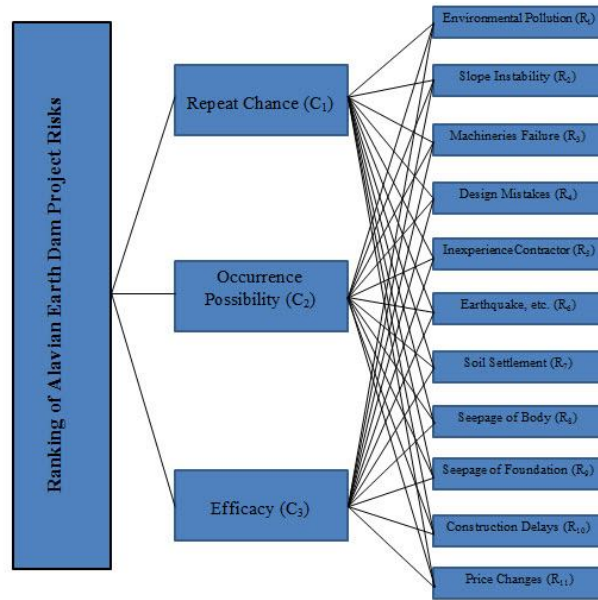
Ranking of Alavian Earth Dam Project Risks

Repeat Chance ($C_1$)

Occurrence Possibility ($C_2$)

Efficacy ($C_3$)

Environmental Pollution ($R_1$)

Slope Instability ($R_2$)

Machineries Failure ($R_3$)

Design Mistakes ($R_4$)

Inexperience Contractor ($R_5$)

Earthquake, etc. ($R_6$)

Soil Settlement ($R_7$)

Seepage of Body ($R_8$)

Seepage of Foundation ($R_9$)

Construction Delays ($R_{10}$)

Price Changes ($R_{11}$)